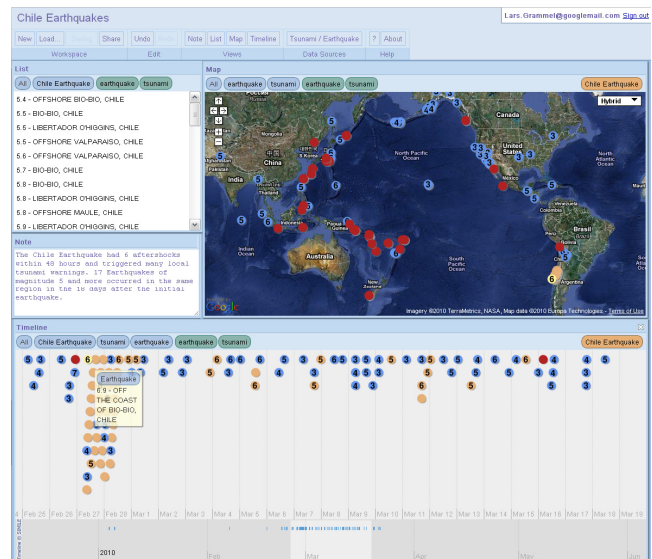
Chile Earthquakes

Lars.Grammel@googlemail.com Sign out

New Load... Share Undo Note List Map Timeline Tsunami / Earthquake ? About

Workspace Edit Views Data Sources Help

List

All Chile Earthquake earthquake tsunami

5.4 - OFFSHORE BIO-BIO, CHILE
5.5 - BIO-BIO, CHILE
5.5 - LIBERTADOR O'HIGGINS, CHILE
5.6 - OFFSHORE VALPARAISO, CHILE
5.6 - OFFSHORE VALPARAISO, CHILE
5.7 - BIO-BIO, CHILE
5.8 - BIO-BIO, CHILE
5.8 - LIBERTADOR O'HIGGINS, CHILE
5.8 - OFFSHORE MAULE, CHILE
5.9 - LIBERTADOR O'HIGGINS, CHILE

Note

The Chile Earthquake had 6 aftershocks within 48 hours and triggered many local tsunami warnings. 17 Earthquakes of magnitude 5 and more occurred in the same region in the 18 days after the initial earthquake.

Map

All earthquake tsunami earthquake tsunami Chile Earthquake

Hybrid

Mongolia China India S Korea Canada United States Mexico North Pacific Ocean North Atlantic Ocean Colombia Peru Brasil Bolivia Argentina Australia Indian Ocean South Pacific Ocean South Atlantic Ocean New Zealand Papua New Guinea

Google Imagery ©2010 TerraMetrics, NASA, Map data ©2010 Europa Technologies - Terms of Use

Timeline

All Chile Earthquake tsunami earthquake earthquake tsunami Chile Earthquake

Earthquake
8.8 - OFF THE COAST OF BIO-BIO, CHILE

Feb 25 Feb 26 Feb 27 Feb 28 Mar 1 Mar 2 Mar 3 Mar 4 Mar 5 Mar 6 Mar 7 Mar 8 Mar 9 Mar 10 Mar 11 Mar 12 Mar 13 Mar 14 Mar 15 Mar 16 Mar 17 Mar 18 Mar 19

2010 Feb Mar Apr May Jun